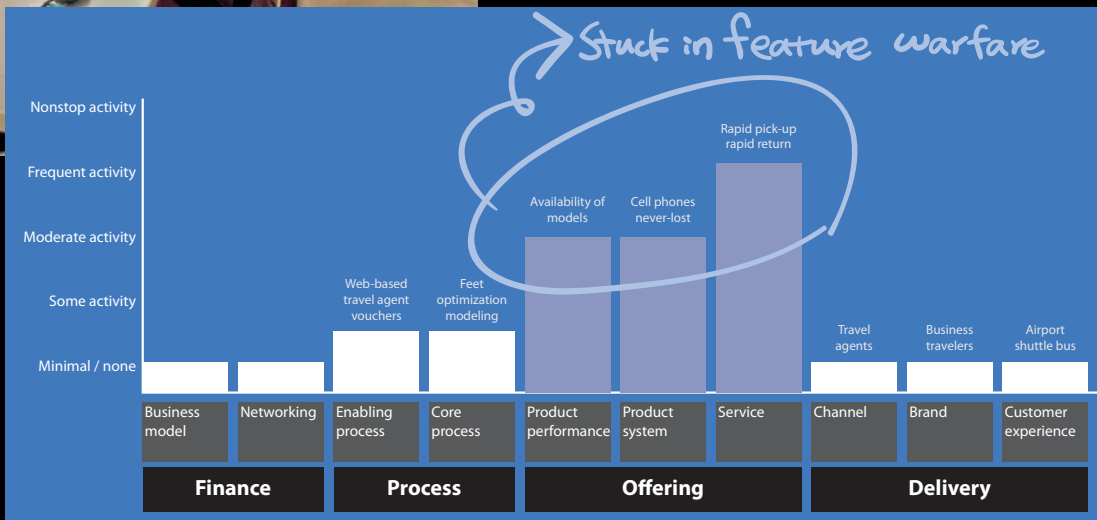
Stuck in feature warfare

Nonstop activity
Frequent activity
Moderate activity
Some activity
Minimal / none

Web-based travel agent vouchers
Feet optimization modeling
Availability of models
Cell phones never-lost
Rapid pick-up rapid return
Travel agents
Business travelers
Airport shuttle bus

Business model
Networking
Enabling process
Core process
Product performance
Product system
Service
Channel
Brand
Customer experience

Finance
Process
Offering
Delivery